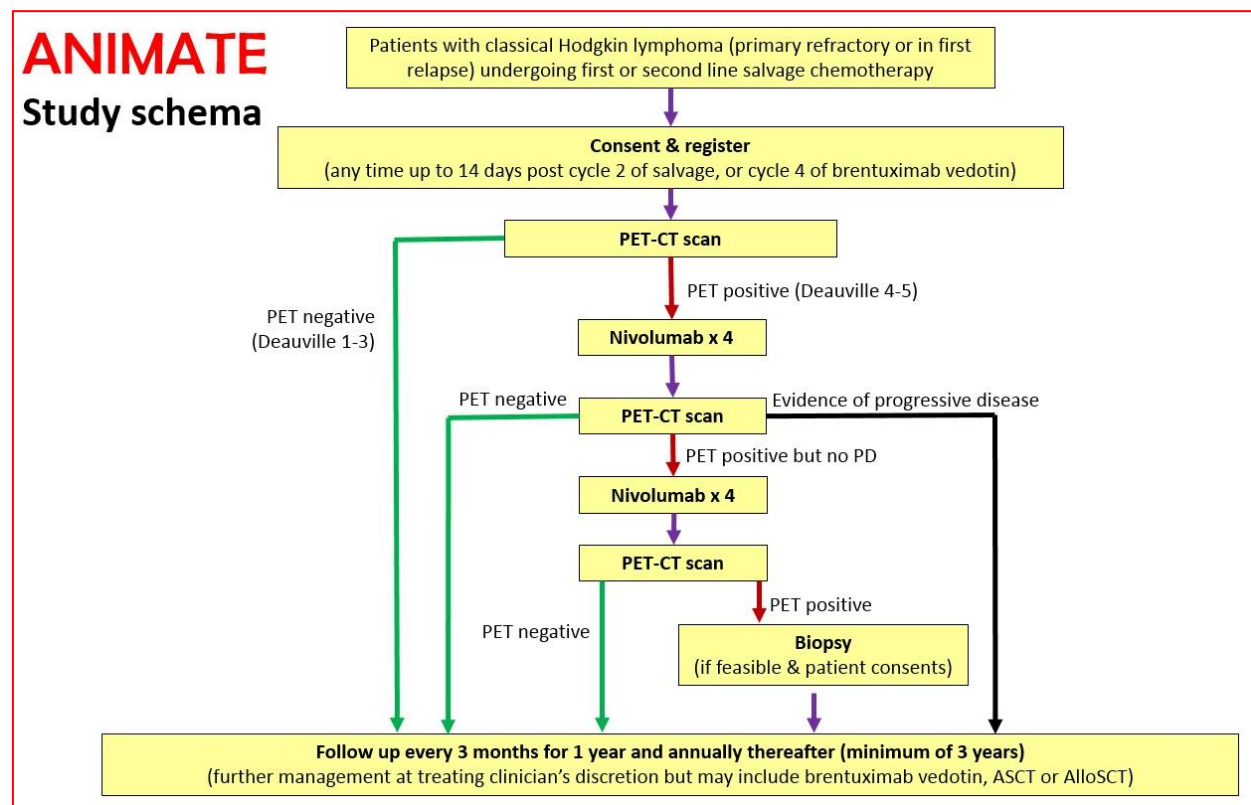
ANIMATE
Study schema

Patients with classical Hodgkin lymphoma (primary refractory or in first relapse) undergoing first or second line salvage chemotherapy

Consent & register
(any time up to 14 days post cycle 2 of salvage, or cycle 4 of brentuximab vedotin)

PET-CT scan

PET negative (Deauville 1-3)

PET positive (Deauville 4-5)

Nivolumab x 4

PET negative

PET-CT scan

Evidence of progressive disease

PET positive but no PD

Nivolumab x 4

PET-CT scan

PET negative

PET positive

Biopsy
(if feasible & patient consents)

Follow up every 3 months for 1 year and annually thereafter (minimum of 3 years)
(further management at treating clinician's discretion but may include brentuximab vedotin, ASCT or AlloSCT)